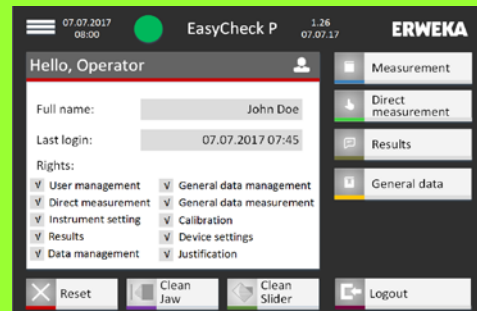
07.07.2017
08:00

EasyCheck P

1.26
07.07.17

ERWEKA

Hello, Operator

Full name: John Doe

Last login: 07.07.2017 07:45

Rights:

V User management
V Direct measurement
V Instrument setting
V Results
V Data management

V General data management
V General data measurement
V Calibration
V Device settings
V Justification

Measurement

Direct measurement

Results

General data

Reset

Clean Jaw

Clean Slider

Logout